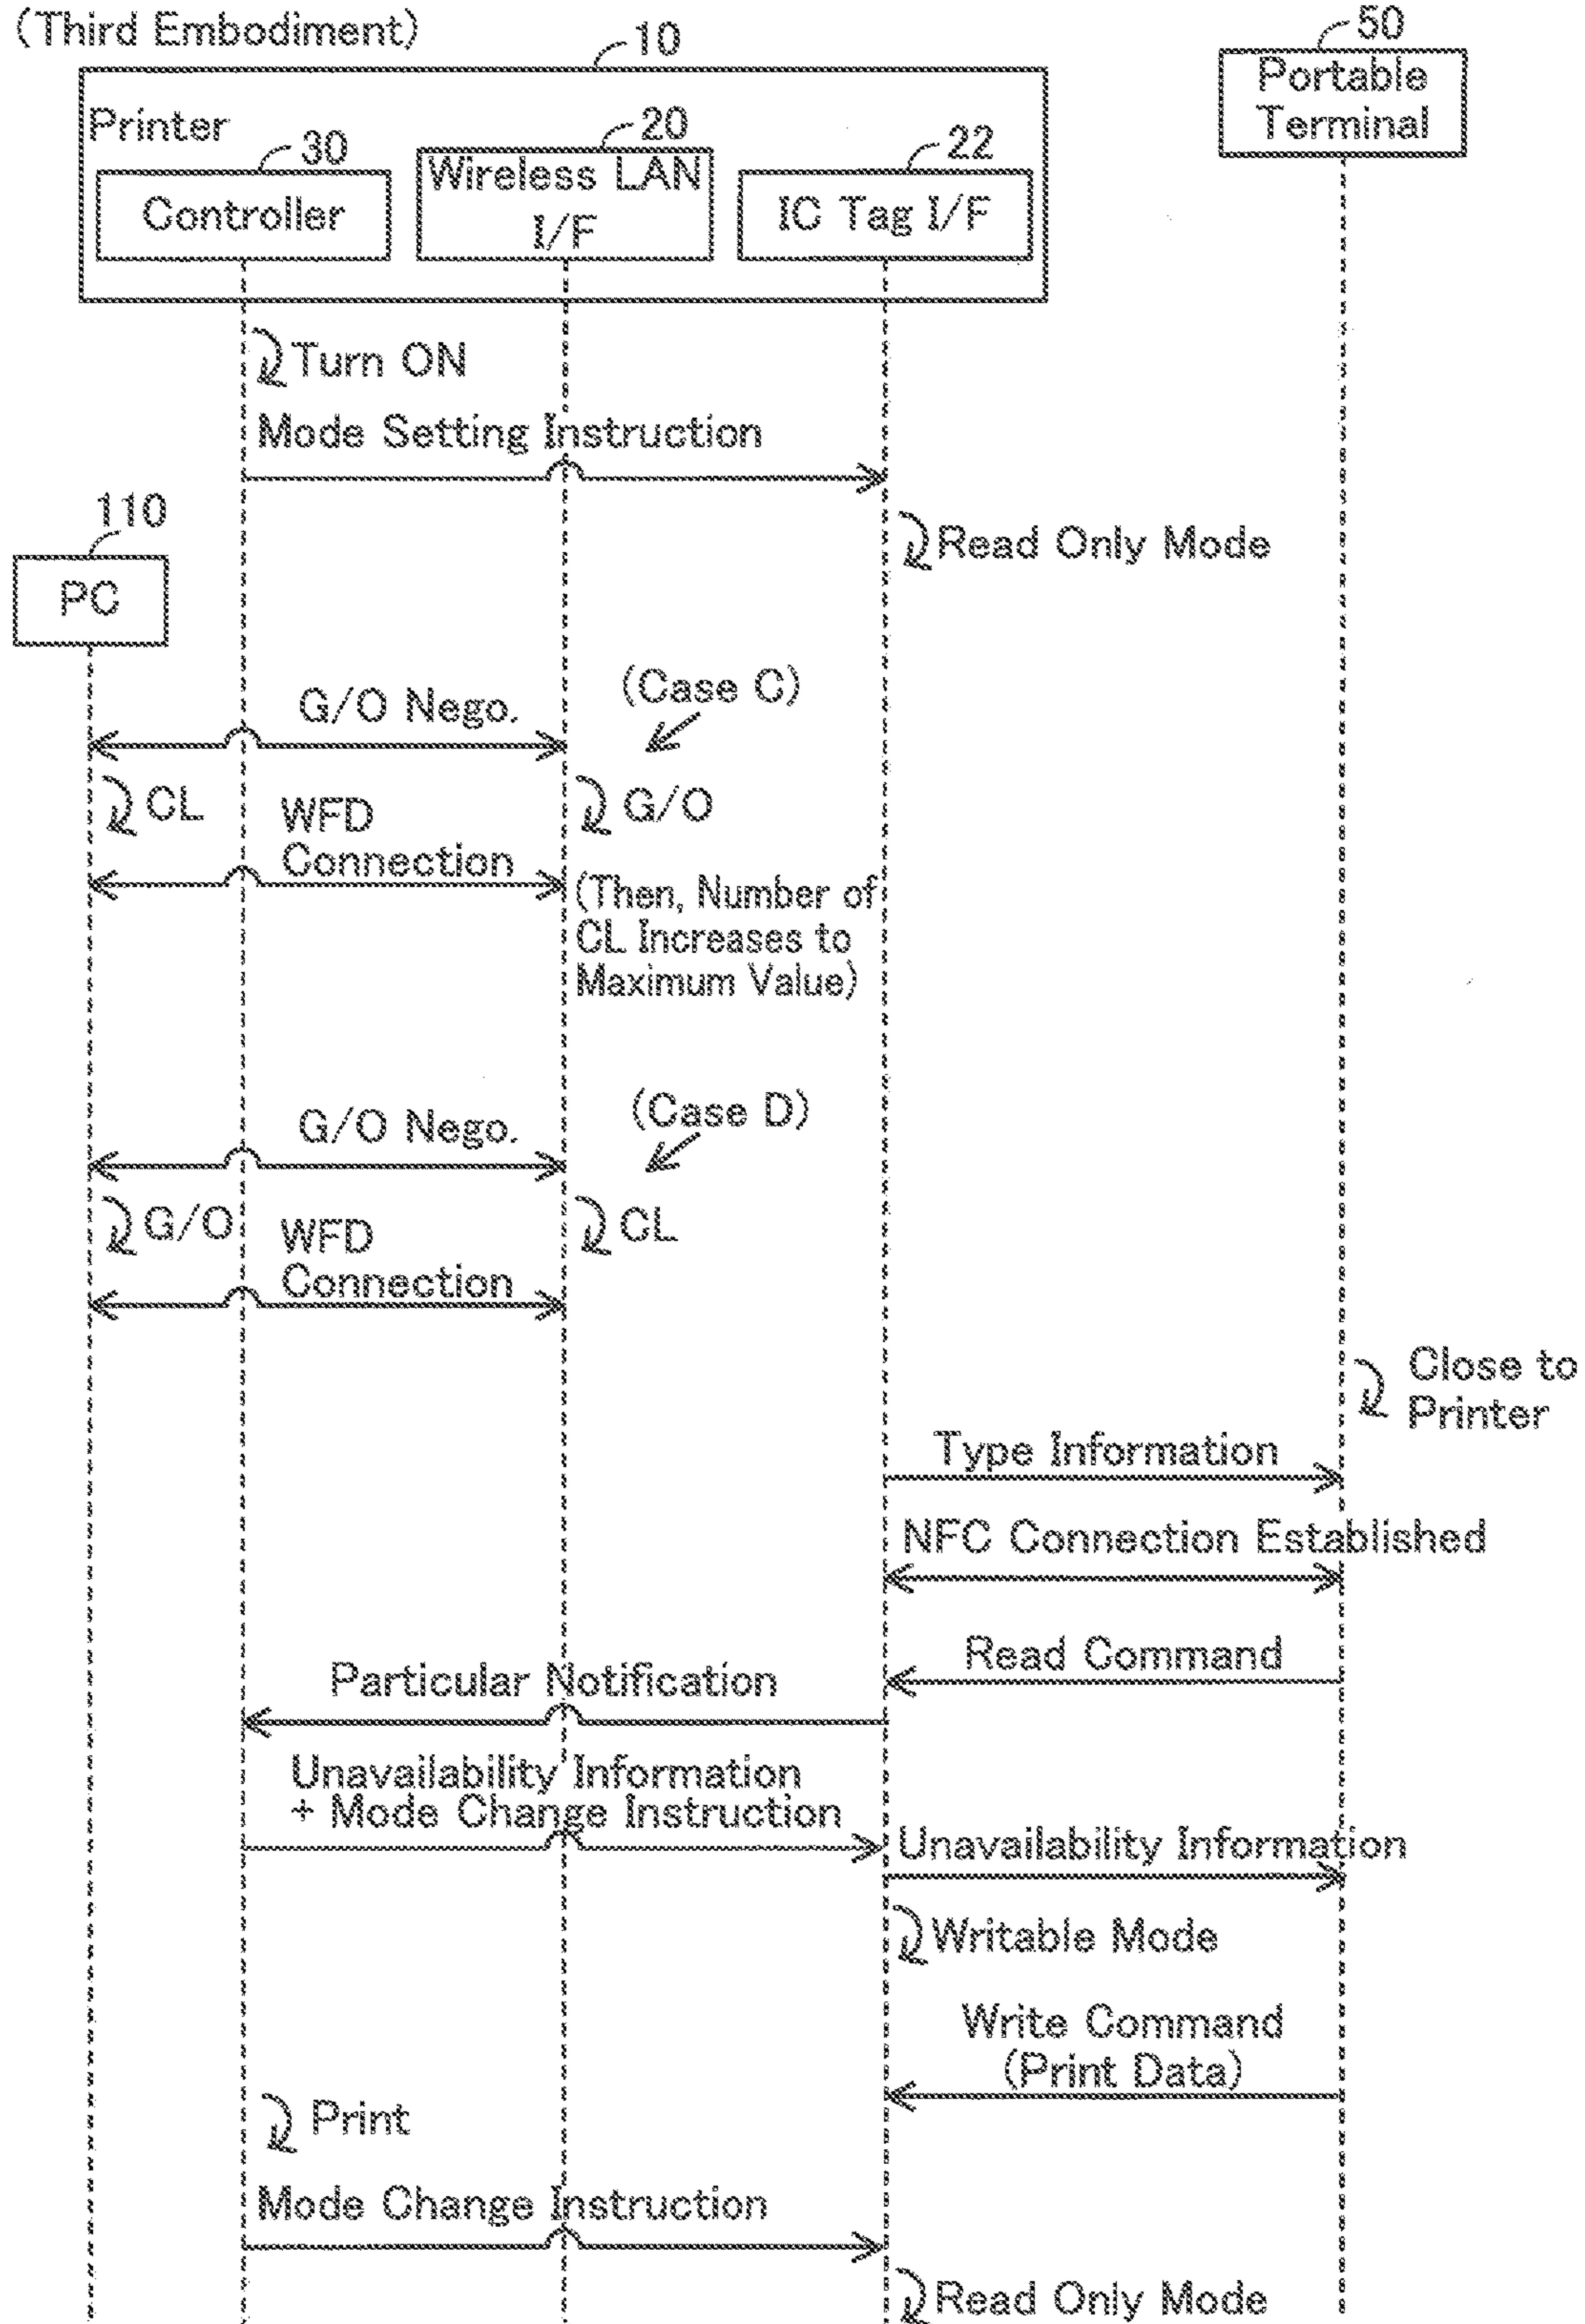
(Third Embodiment)

10

50

Portable Terminal

Printer

30

Controller

20

Wireless LAN I/F

22

IC Tag I/F

Turn ON

Mode Setting Instruction

110

PC

Read Only Mode

G/O Nego.

(Case C)

CL

WFD Connection

G/O

(Then, Number of CL Increases to Maximum Value)

G/O Nego.

(Case D)

G/O

WFD Connection

CL

Close to Printer

Type Information

NFC Connection Established

Read Command

Particular Notification

Unavailability Information + Mode Change Instruction

Unavailability Information

Writable Mode

Write Command (Print Data)

Print

Mode Change Instruction

Read Only Mode